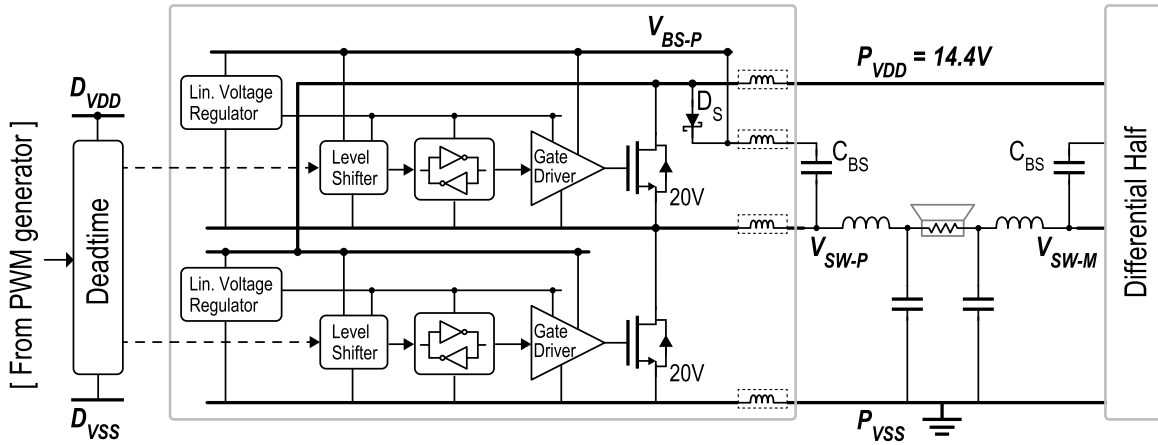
[ From PWM generator ]

$D_{VDD}$

Deadtime

$D_{VSS}$

Lin. Voltage Regulator

Level Shifter

Gate Driver

20V

$V_{BS\text{-}P}$

$D_S$

Lin. Voltage Regulator

Level Shifter

Gate Driver

20V

$P_{VDD}$ = 14.4V

$C_{BS}$

$C_{BS}$

$V_{SW\text{-}P}$

$V_{SW\text{-}M}$

$P_{VSS}$

Differential Half